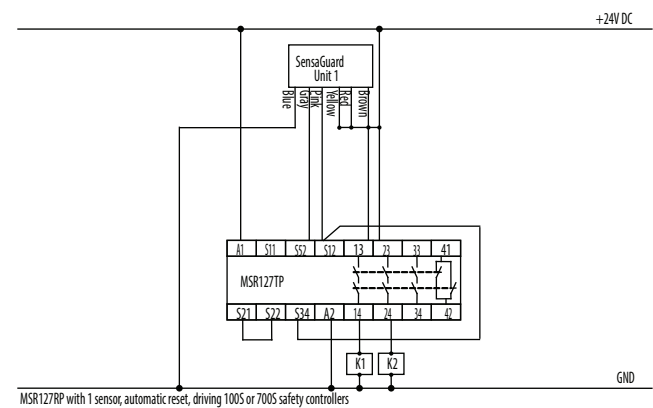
+24V DC

SensaGuard
Unit 1

Blue
Gray
Pink
Yellow
Red
Brown

A1 S11 S52 S12 13 23 33 41

MSR127TP

S21 S22 S34 A2 14 24 34 42

K1 K2

GND

MSR127RP with 1 sensor, automatic reset, driving 100S or 700S safety controllers